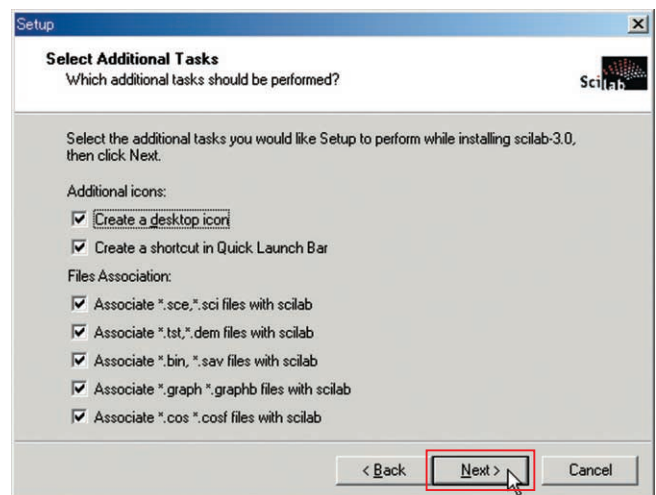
Setup

Select Additional Tasks
Which additional tasks should be performed?

Scilab

Select the additional tasks you would like Setup to perform while installing scilab-3.0, then click Next.

Additional icons:

Create a desktop icon

Create a shortcut in Quick Launch Bar

Files Association:

Associate *.sce,*.sci files with scilab

Associate *.tst,*.dem files with scilab

Associate *.bin, *.sav files with scilab

Associate *.graph *.graphb files with scilab

Associate *.cos *.cosf files with scilab

< Back Next > Cancel